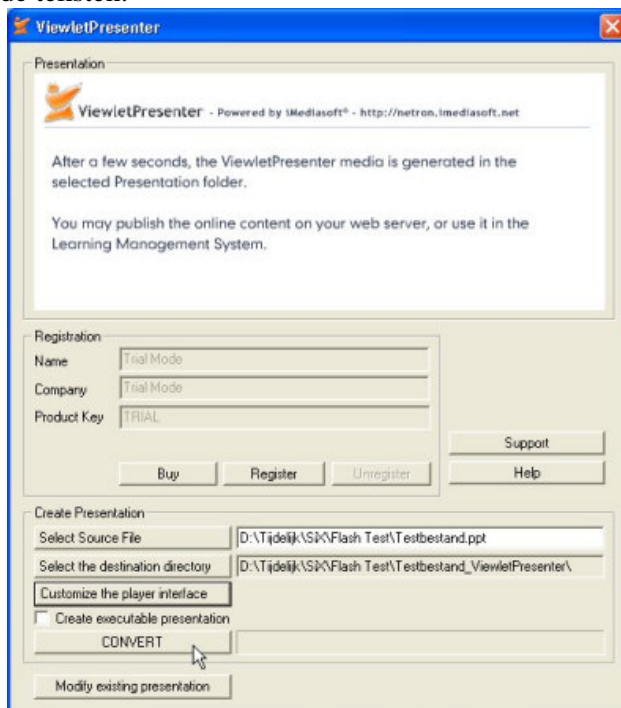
ViewletPresenter

Presentation

ViewletPresenter - Powered by iMedIasoft® - http://netron.imediasoft.net

After a few seconds, the ViewletPresenter media is generated in the selected Presentation folder.

You may publish the online content on your web server, or use it in the Learning Management System.

Registration

Name Trial Mode

Company Trial Mode

Product Key TRIAL

Buy Register Unregister

Support

Help

Create Presentation

Select Source File D:\Tijdelijk\SIX\Flash Test\Testbestand.ppt

Select the destination directory D:\Tijdelijk\SIX\Flash Test\Testbestand_ViewletPresenter\

Customize the player interface

Create executable presentation

CONVERT

Modify existing presentation